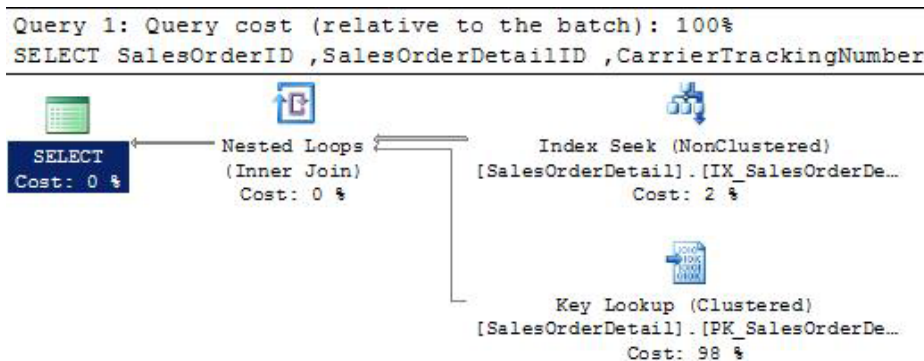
Query 1: Query cost (relative to the batch): 100%
SELECT SalesOrderID ,SalesOrderDetailID ,CarrierTrackingNumber

SELECT
Cost: 0 %

Nested Loops
(Inner Join)
Cost: 0 %

Index Seek (NonClustered)
[SalesOrderDetail].[IX_SalesOrderDe...
Cost: 2 %

Key Lookup (Clustered)
[SalesOrderDetail].[PK_SalesOrderDe...
Cost: 98 %